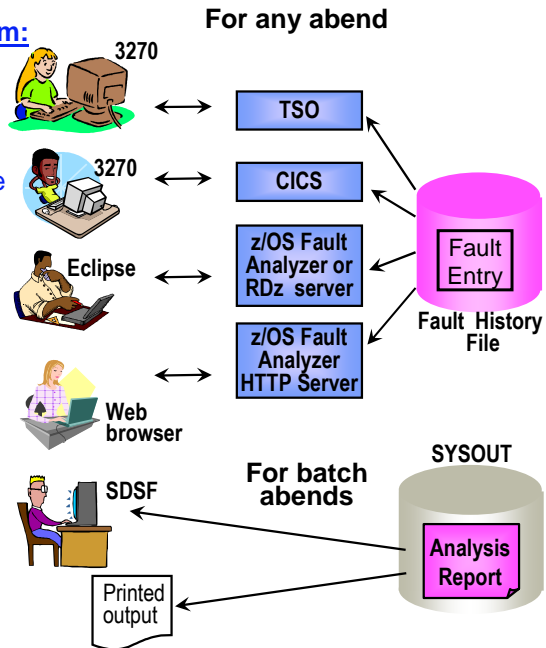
m:

e

For any abend

3270

TSO

3270

CICS

Eclipse

z/OS Fault Analyzer or RDz server

Fault Entry

Fault History File

z/OS Fault Analyzer HTTP Server

Web browser

SYSOUT

For batch abends

SDSF

Analysis Report

Printed output